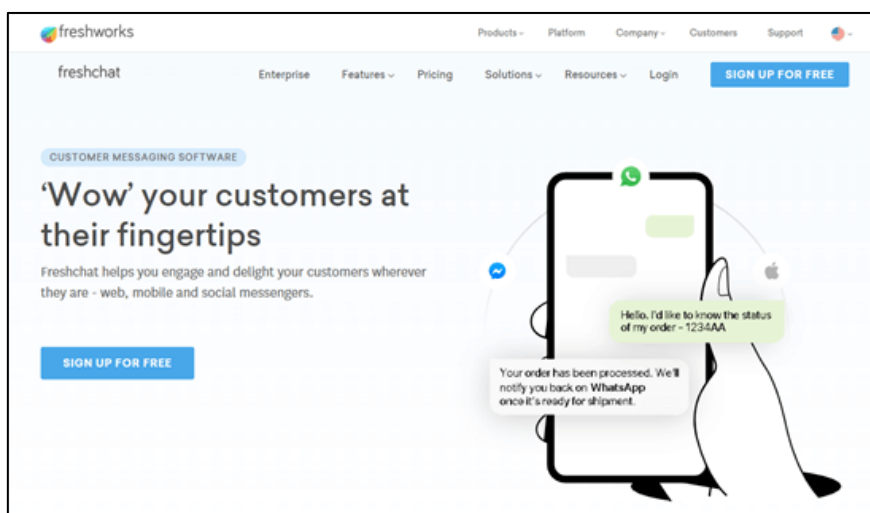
freshworks

Products Platform Company Customers Support

freshchat

Enterprise Features Pricing Solutions Resources Login SIGN UP FOR FREE

CUSTOMER MESSAGING SOFTWARE

'Wow' your customers at their fingertips

Freshchat helps you engage and delight your customers wherever they are - web, mobile and social messengers.

SIGN UP FOR FREE

Hello. I'd like to know the status of my order - 1234AA

Your order has been processed. We'll notify you back on WhatsApp once it's ready for shipment.